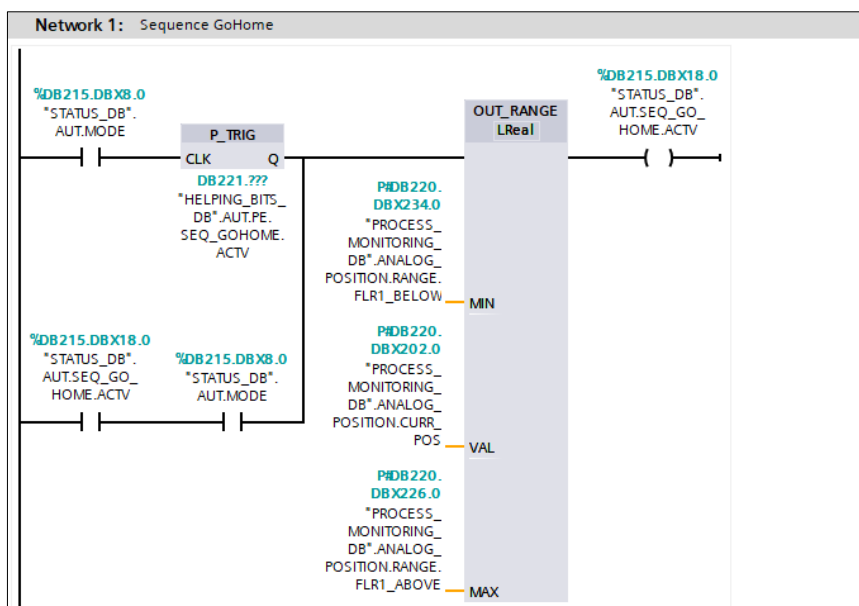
Network 1: Sequence GoHome

%DB215.DBX8.0
"STATUS_DB".
AUT.MODE

P_TRIG
CLK Q

DB221.???
"HELPING_BITS_DB".AUT.PE.SEQ_GOHOME.ACTV

OUT_RANGE
LReal

%DB215.DBX18.0
"STATUS_DB".
AUT.SEQ_GO_HOME.ACTV

P#DB220.DBX234.0
"PROCESS_MONITORING_DB".ANALOG_POSITION.RANGE.FLR1_BELOW
MIN

%DB215.DBX18.0
"STATUS_DB".
AUT.SEQ_GO_HOME.ACTV

%DB215.DBX8.0
"STATUS_DB".
AUT.MODE

P#DB220.DBX202.0
"PROCESS_MONITORING_DB".ANALOG_POSITION.CURR_POS
VAL

P#DB220.DBX226.0
"PROCESS_MONITORING_DB".ANALOG_POSITION.RANGE.FLR1_ABOVE
MAX